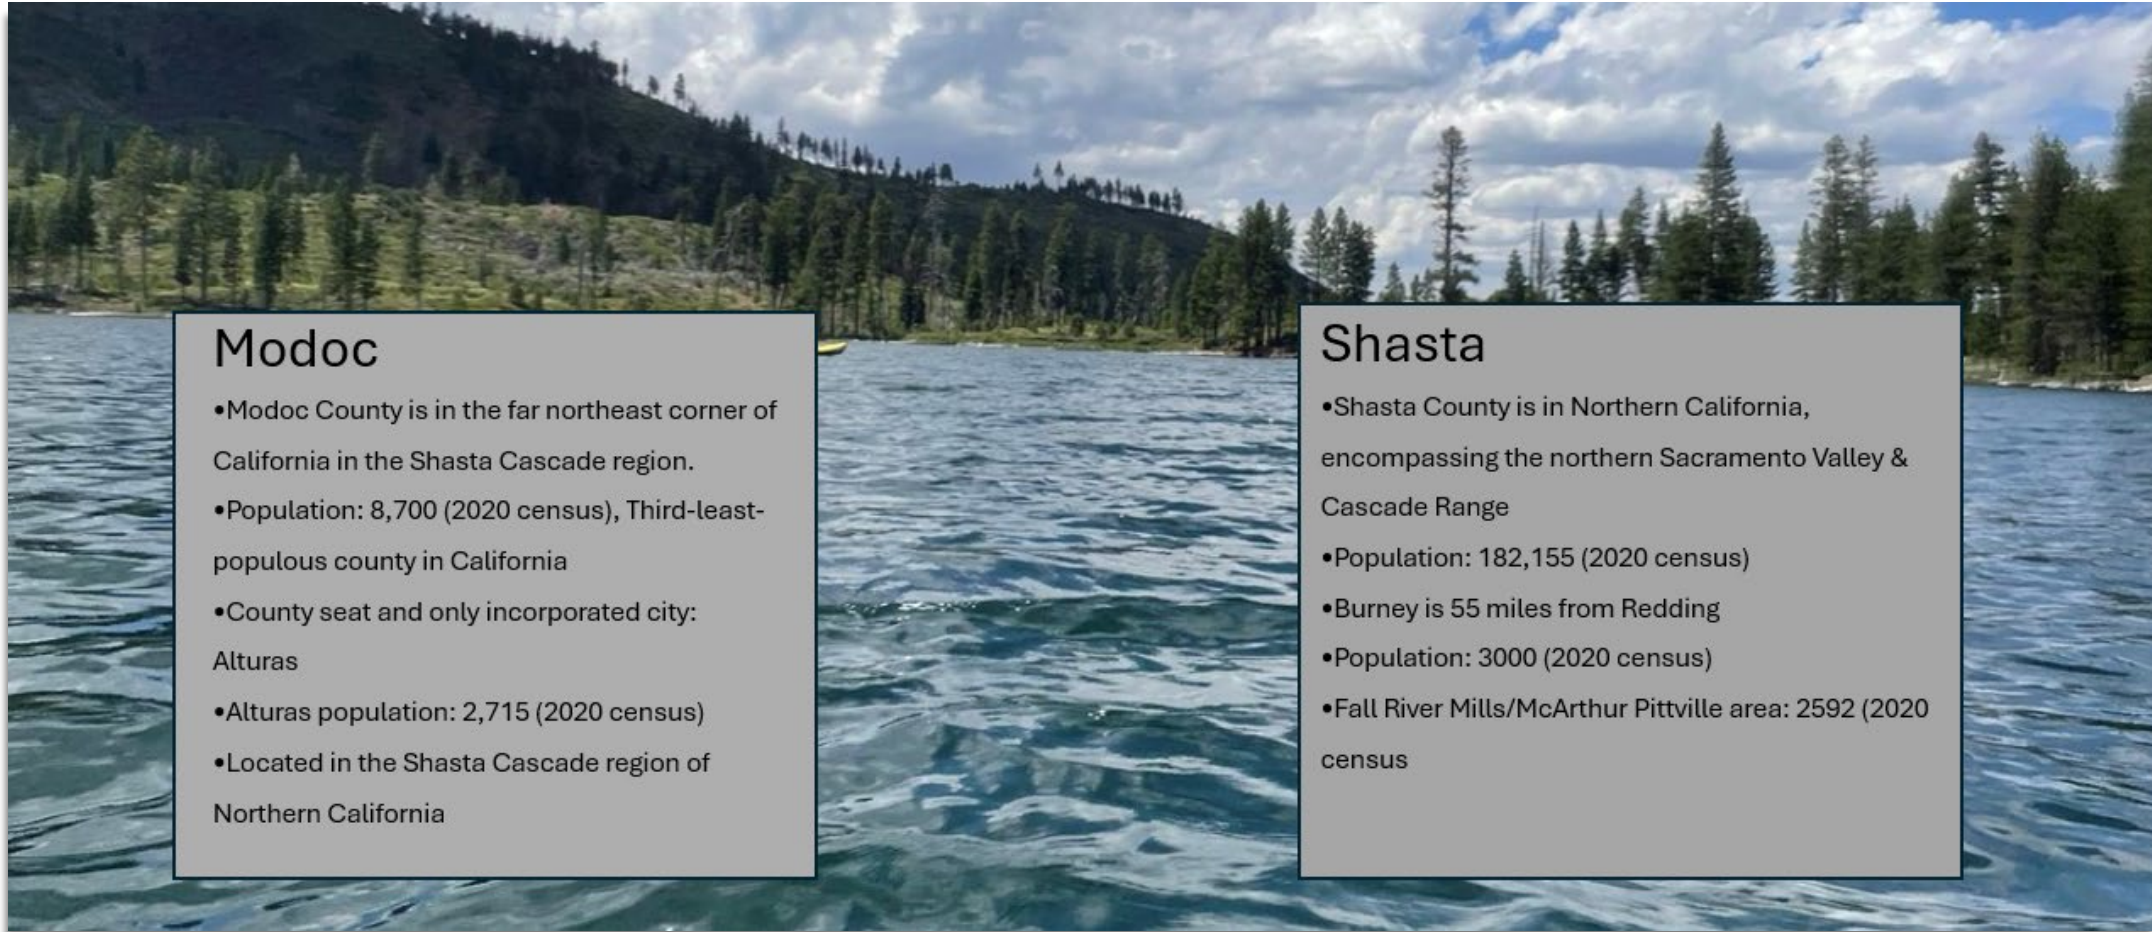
Modoc

•Modoc County is in the far northeast corner of California in the Shasta Cascade region.

•Population: 8,700 (2020 census), Third-least-populous county in California

•County seat and only incorporated city: Alturas

•Alturas population: 2,715 (2020 census)

•Located in the Shasta Cascade region of Northern California

Shasta

•Shasta County is in Northern California, encompassing the northern Sacramento Valley & Cascade Range

•Population: 182,155 (2020 census)

•Burney is 55 miles from Redding

•Population: 3000 (2020 census)

•Fall River Mills/McArthur Pittville area: 2592 (2020 census